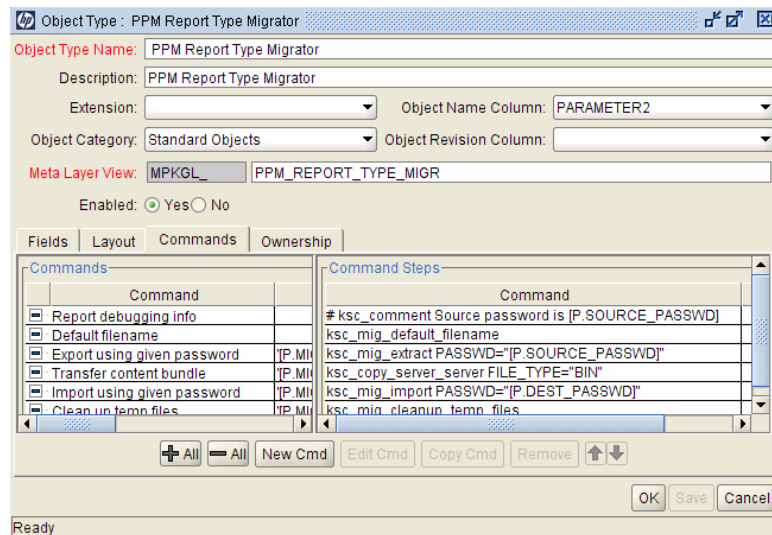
Object Type : PPM Report Type Migrator

Object Type Name: PPM Report Type Migrator

Description: PPM Report Type Migrator

Extension:

Object Name Column: PARAMETER2

Object Category: Standard Objects

Object Revision Column:

Meta Layer View: MPKGL_ PPM_REPORT_TYPE_MIGR

Enabled: Yes No

Fields Layout Commands Ownership

Commands

| Command | |
|---|---|
| Report debugging info | |
| Default filename | |
| Export using given password | '[P.MI |
| Transfer content bundle | '[P.MI |
| Import using given password | '[P.MI |
| Clean up temp files | '[P.MI |

Command Steps

| Command |
|---|
| # ksc_comment Source password is [P.SOURCE_PASSWD] |
| ksc_mig_default_filename |
| ksc_mig_extract PASSWD="[P.SOURCE_PASSWD]" |
| ksc_copy_server_server FILE_TYPE="BIN" |
| ksc_mig_import PASSWD="[P.DEST_PASSWD]" |
| ksc_mig_cleanup_temp_files |

All All New Cmd Edit Cmd Copy Cmd Remove

OK Save Cancel

Ready